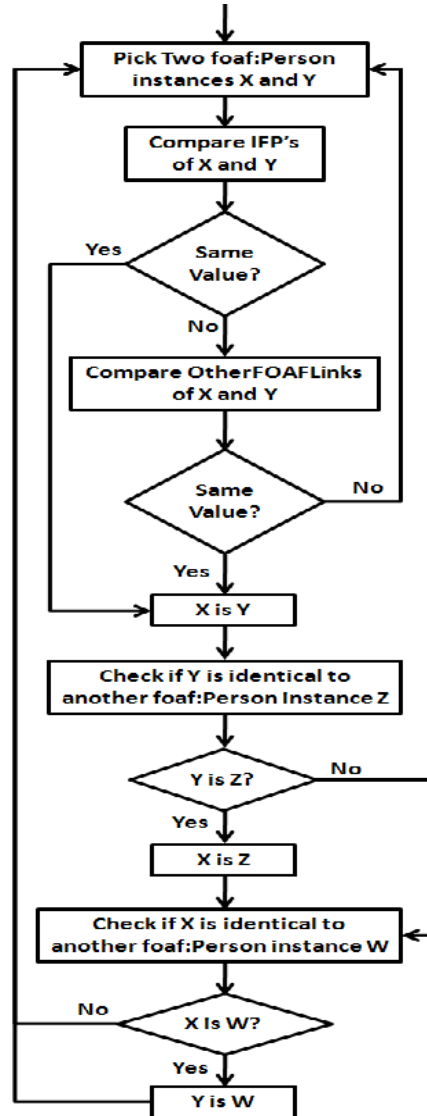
Pick Two foaf:Person instances X and Y

Compare IFP's of X and Y

Same Value?

Yes

No

Compare OtherFOAFLinks of X and Y

Same Value?

No

Yes

X is Y

Check if Y is identical to another foaf:Person Instance Z

Y is Z?

No

Yes

X is Z

Check if X is identical to another foaf:Person instance W

X Is W?

No

Yes

Y is W